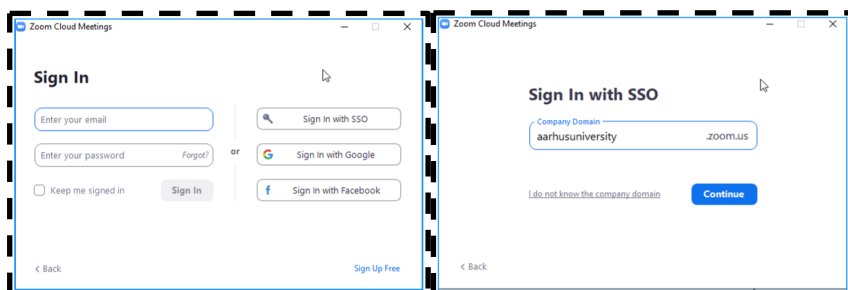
Zoom Cloud Meetings

Sign In

Enter your email

Enter your password Forgot?

Keep me signed in

Sign In

or

Sign In with SSO

Sign In with Google

Sign In with Facebook

< Back

Sign Up Free

Zoom Cloud Meetings

Sign In with SSO

Company Domain

aarhusuniversity .zoom.us

I do not know the company domain

Continue

< Back